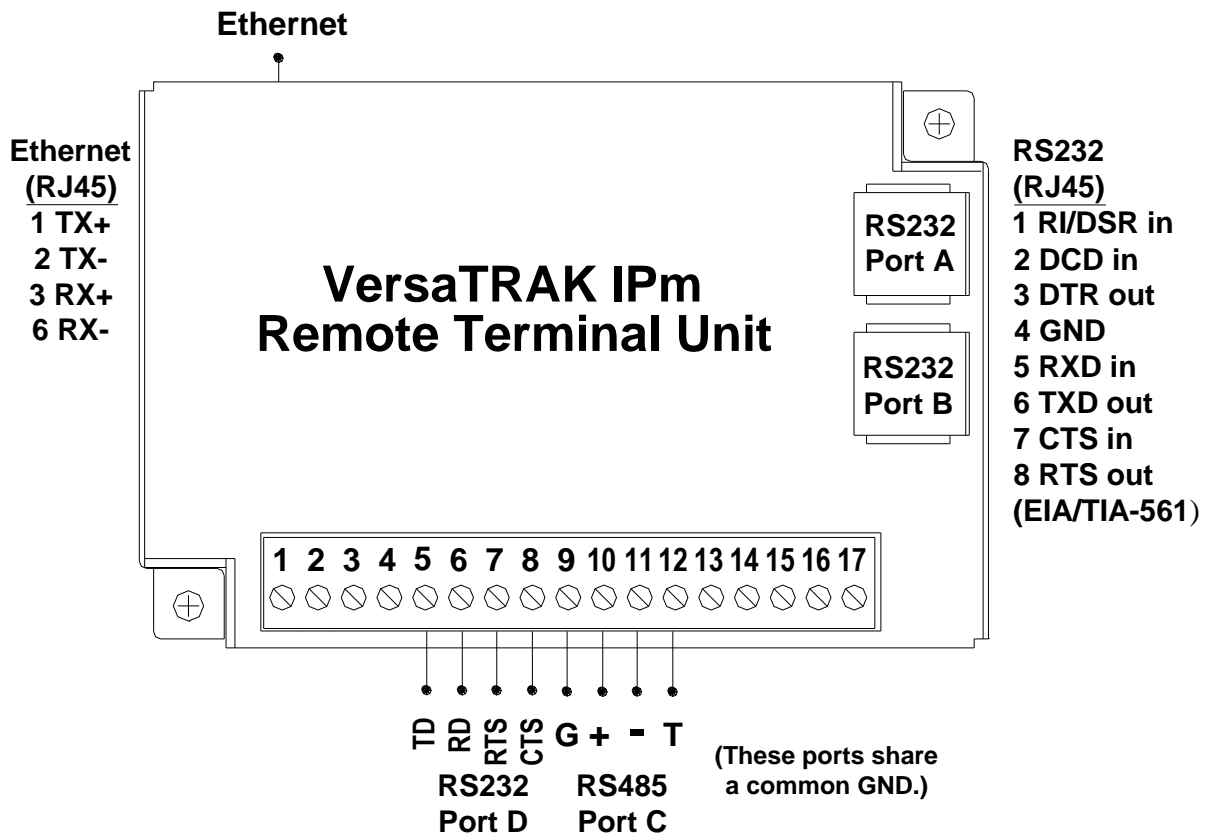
Ethernet

Ethernet
(RJ45)
1 TX+
2 TX-
3 RX+
6 RX-

VersaTRAK IPm
Remote Terminal Unit

RS232
Port A

RS232
Port B

RS232
(RJ45)
1 RI/DSR in
2 DCD in
3 DTR out
4 GND
5 RXD in
6 TXD out
7 CTS in
8 RTS out
(EIA/TIA-561)

1 2 3 4 5 6 7 8 9 10 11 12 13 14 15 16 17

TD RD RTS CTS G + - T

RS232
Port D

RS485
Port C

(These ports share a common GND.)